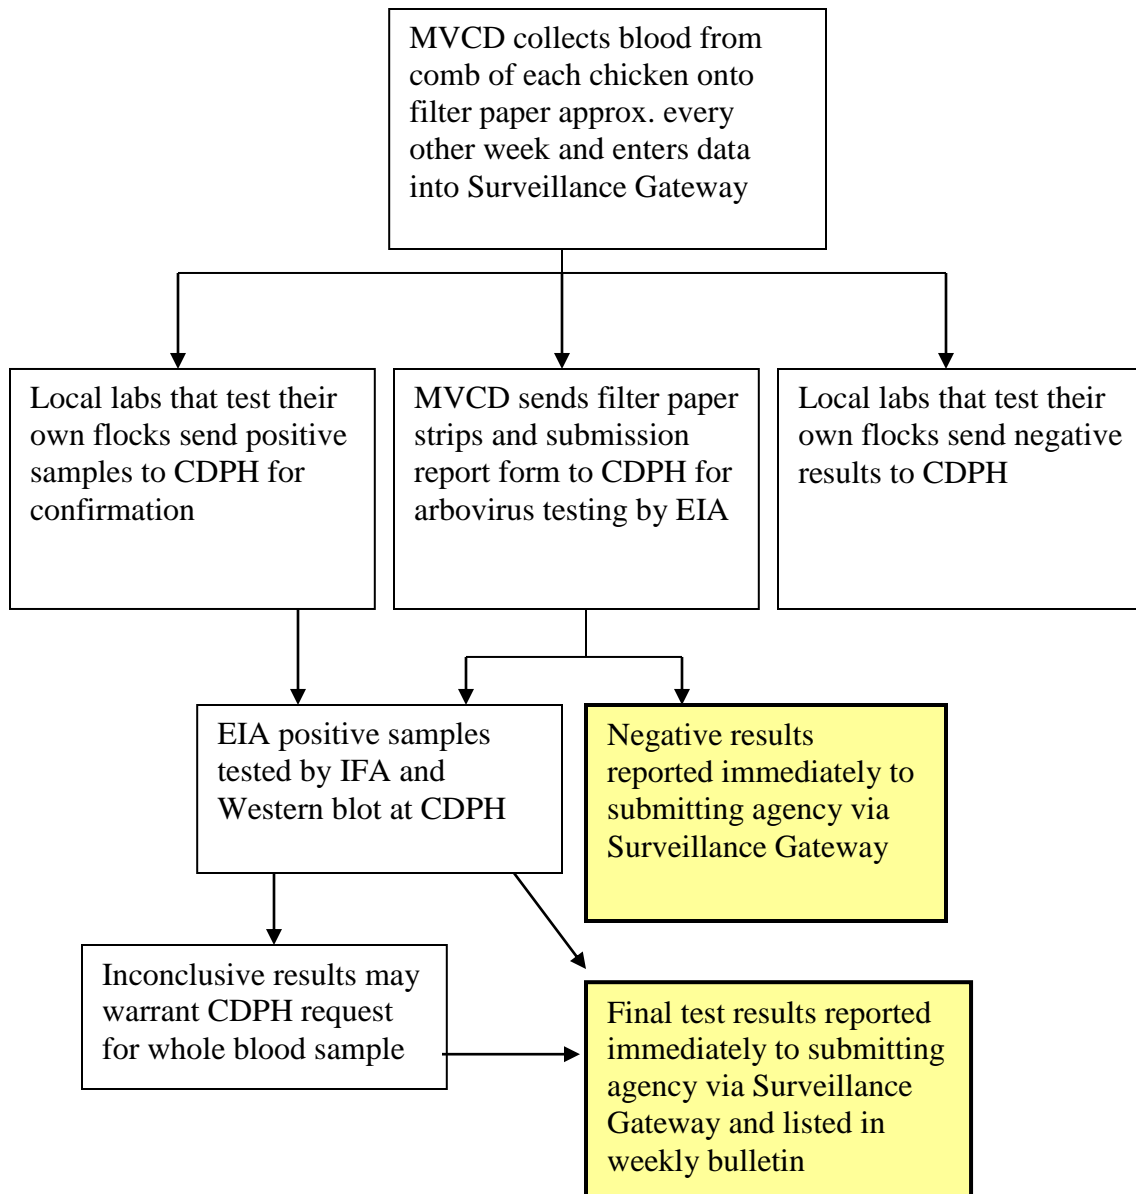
MVCD collects blood from comb of each chicken onto filter paper approx. every other week and enters data into Surveillance Gateway

Local labs that test their own flocks send positive samples to CDPH for confirmation

MVCD sends filter paper strips and submission report form to CDPH for arbovirus testing by EIA

Local labs that test their own flocks send negative results to CDPH

EIA positive samples tested by IFA and Western blot at CDPH

Negative results reported immediately to submitting agency via Surveillance Gateway

Inconclusive results may warrant CDPH request for whole blood sample

Final test results reported immediately to submitting agency via Surveillance Gateway and listed in weekly bulletin